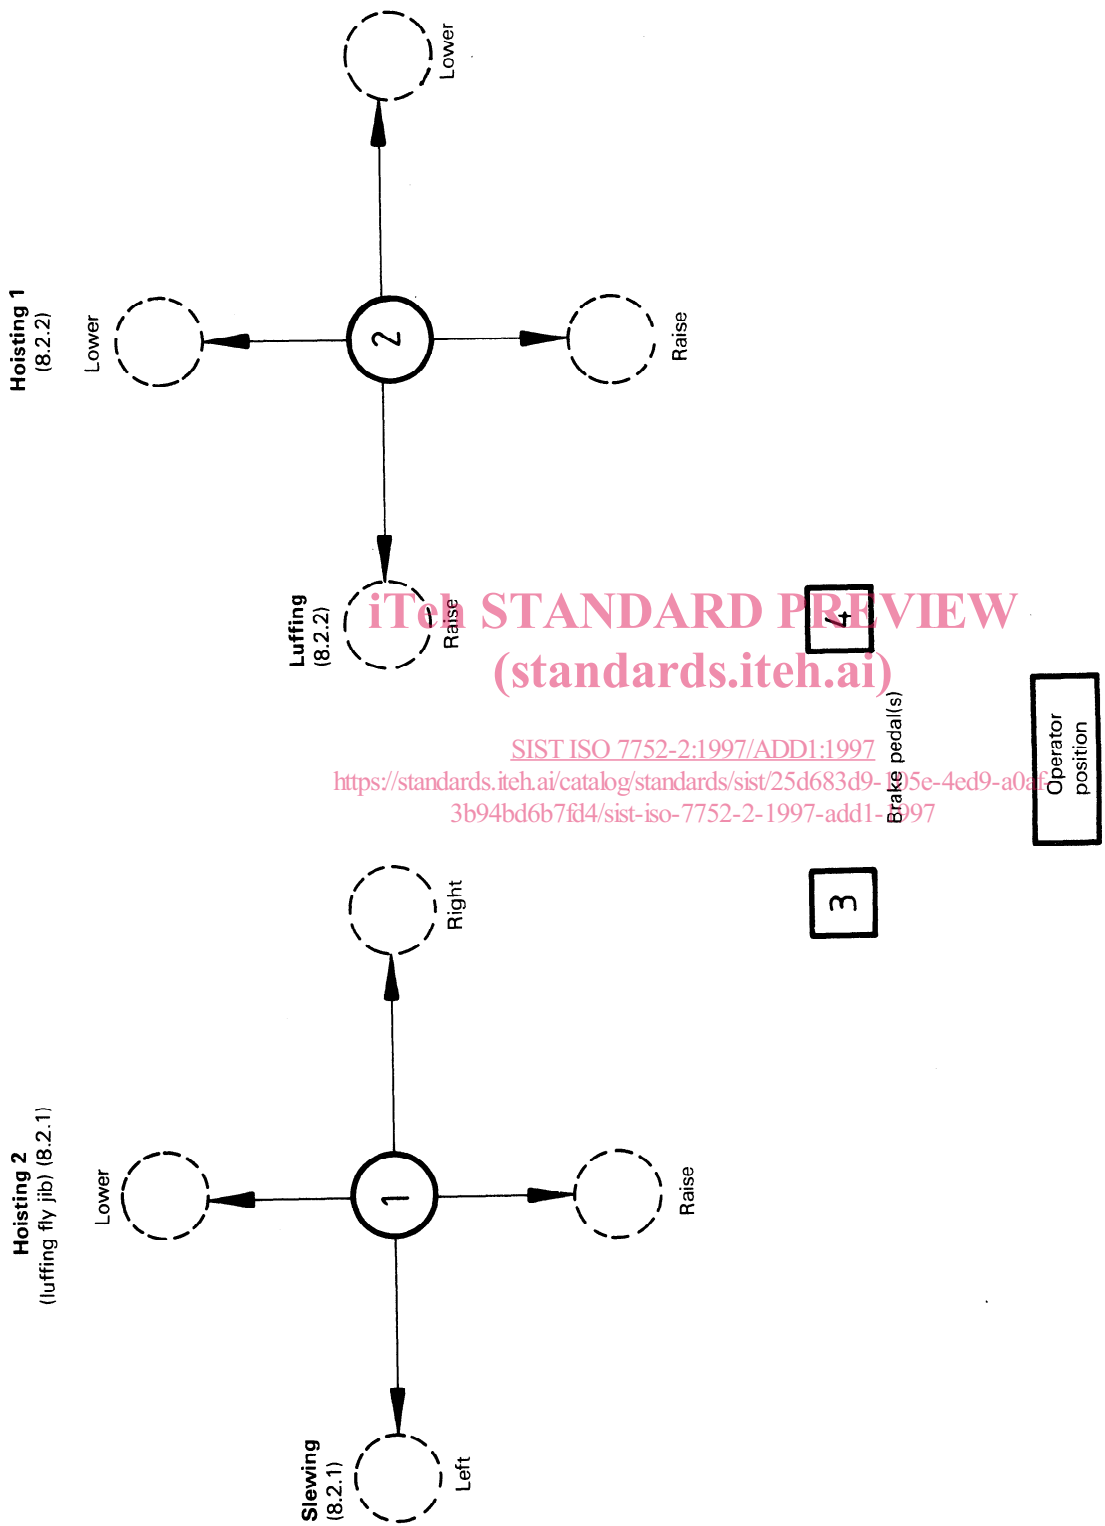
Hoisting 1
(8.2.2)

Lower

2

Lower

Raise

Luffing
(8.2.2)

Raise

iTeh STANDARD PREVIEW
(standards.iteh.ai)

SIST ISO 7752-2:1997/ADD1:1997
https://standards.iteh.ai/catalog/standards/sist/25d683d9-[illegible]5e-4ed9-a0af-3b94bd6b7fd4/sist-iso-7752-2-1997-add1-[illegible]997

4

Brake pedal(s)

Operator position

3

Right

Hoisting 2
(luffing fly jib) (8.2.1)

Lower

1

Raise

Slewing
(8.2.1)

Left